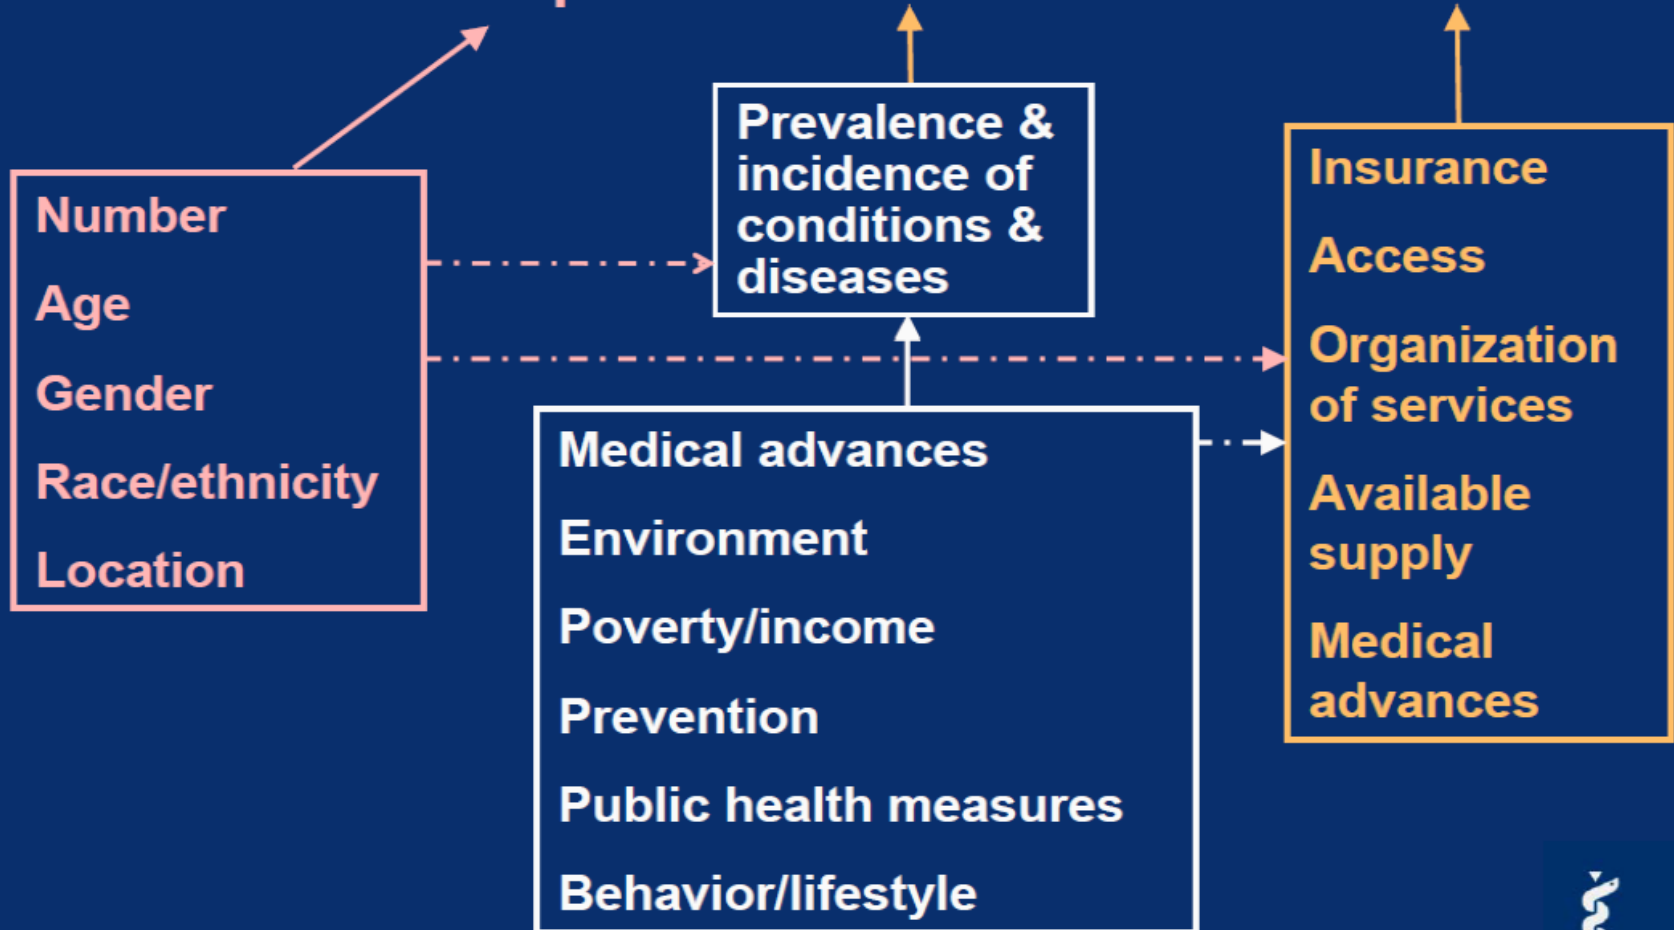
Number

Age

Gender

Race/ethnicity

Location

Prevalence & incidence of conditions & diseases

Medical advances

Environment

Poverty/income

Prevention

Public health measures

Behavior/lifestyle

Insurance

Access

Organization of services

Available supply

Medical advances